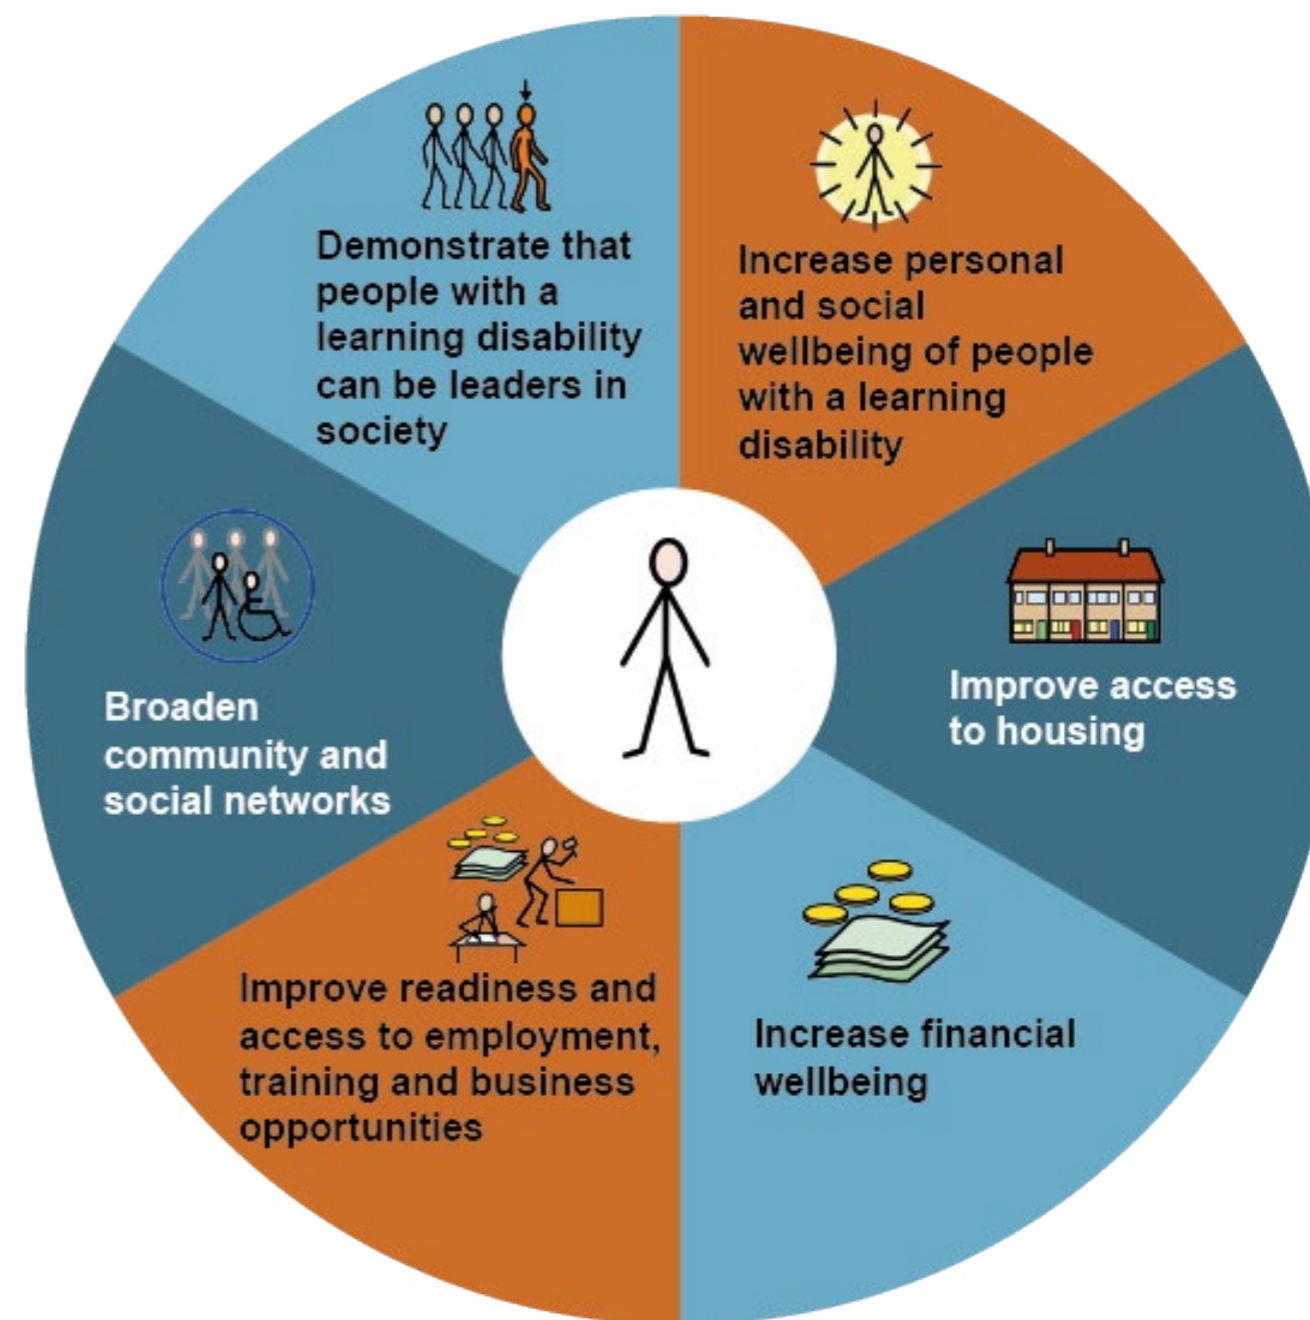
Demonstrate that people with a learning disability can be leaders in society

Increase personal and social wellbeing of people with a learning disability

Improve access to housing

Increase financial wellbeing

Improve readiness and access to employment, training and business opportunities

Broaden community and social networks